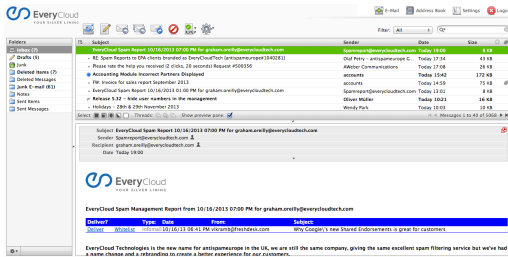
EveryCloud
YOUR SILVER LINING

E-Mail Address Book Settings Logo

Filter: All

Folders
Inbox (7)
Drafts (6)
Junk
Deleted Items (7)
Deleted Messages
Junk E-mail (81)
Notes
Sent Items
Sent Messages

| Subject | Sender | Date | Size |
|---|---|---|---|
| EveryCloud Spam Report 10/16/2013 07:00 PM for graham.oreilly@everycloudtech.com | Spamreport@everycloudtech.com | Today 19:00 | 8 KB |
| RE: Spam Reports to EPA clients branded as EveryCloudTech [antispameurope#1040281] | Olaf Petry - antispameurope G... | Today 17:34 | 43 KB |
| Please rate the help you received (2 clicks, 20 seconds) Request #500356 | AWeber Communications | Today 17:08 | 26 KB |
| Accounting Module Incorrect Partners Displayed | accounts | Today 15:42 | 172 KB |
| FW: Invoice for sales report September 2013 | accounts | Today 14:59 | 75 KB |
| EveryCloud Spam Report 10/16/2013 01:00 PM for graham.oreilly@everycloudtech.com | Spamreport@everycloudtech.com | Today 13:01 | 8 KB |
| Release 5.32 - hide user numbers in the management | Oliver Müller | Today 10:21 | 16 KB |
| Holidays - 28th & 29th November 2013 | Wendy Park | Today 10:19 | 8 KB |

Select Threads Show preview pane Messages 1 to 43 of 1500

Subject EveryCloud Spam Report 10/16/2013 07:00 PM for graham.oreilly@everycloudtech.com
Sender Spamreport@everycloudtech.com
Recipient graham.oreilly@everycloudtech.com
Date Today 19:00

EveryCloud
YOUR SILVER LINING

EveryCloud Spam Management Report from 10/16/2013 07:00 PM for graham.oreilly@everycloudtech.com

| Deliver? | Type | Date | From: | Subject: |
|---|---|---|---|---|
| Deliver Whitelist | Infomail | 10/16/2013 06:41 PM | vikramb@freshdesk.com | Why Google\'s new Shared Endorsements is great for customers |

EveryCloud Technologies is the new name for antispameurope in the UK, we are still the same company, giving the same excellent spam filtering service but we've had a name change and a rebranding to create a better experience for our customers.